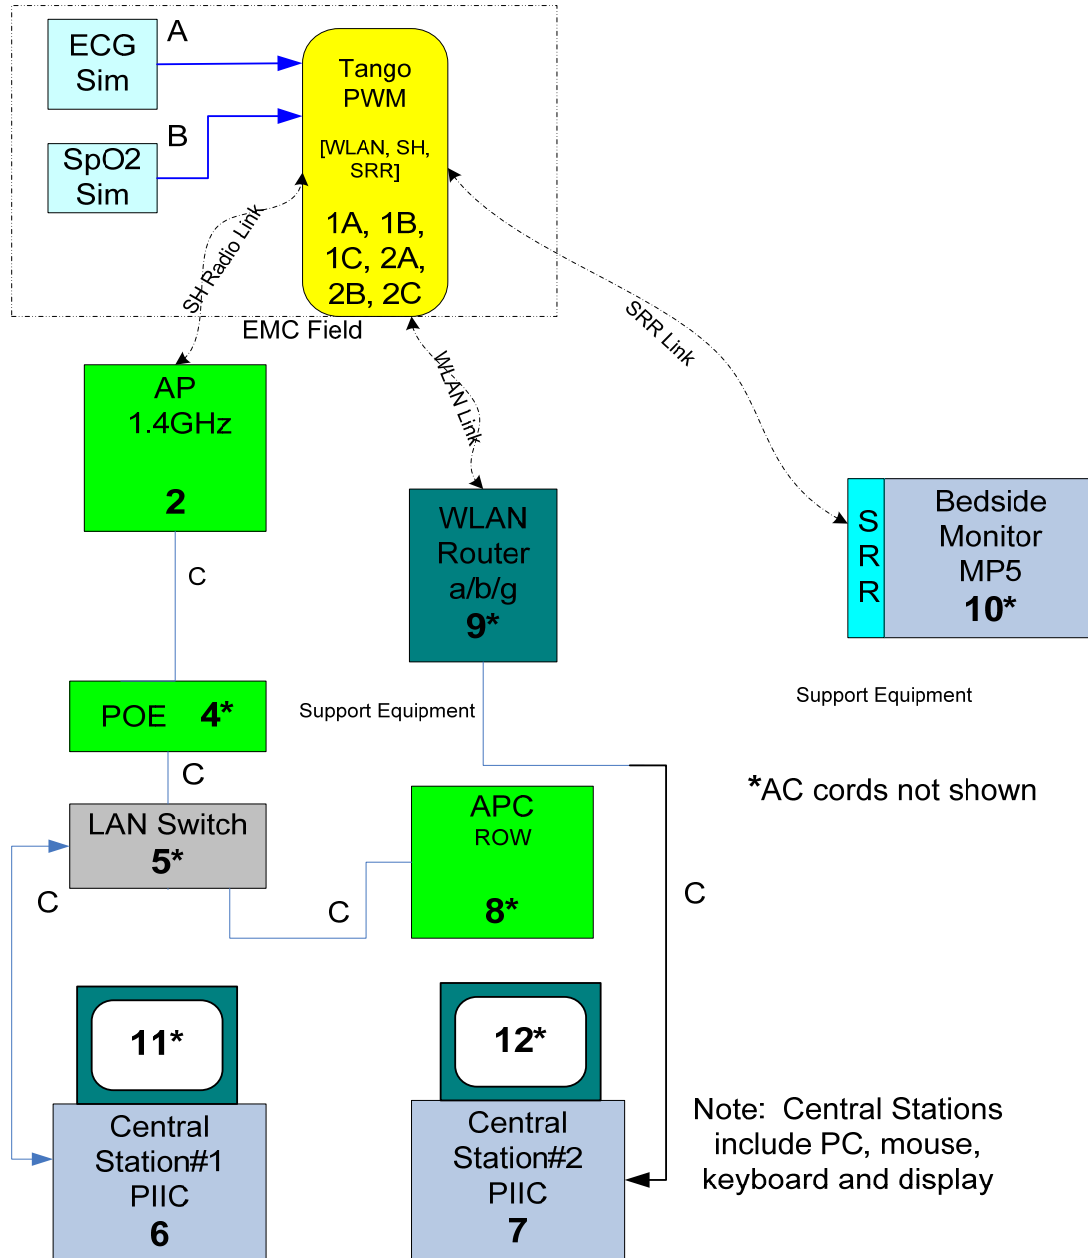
ECG Sim

A

SpO2 Sim

B

Tango PWM

[WLAN, SH, SRR]

1A, 1B, 1C, 2A, 2B, 2C

SH Radio Link

EMC Field

WLAN Link

SRR Link

AP 1.4GHz

2

C

WLAN Router a/b/g

9*

S R R

Bedside Monitor MP5

10*

Support Equipment

POE 4*

Support Equipment

C

LAN Switch

5*

*AC cords not shown

APC ROW

8*

C

C

C

11*

12*

Central Station#1 PIIC

6

Central Station#2 PIIC

7

Note: Central Stations include PC, mouse, keyboard and display